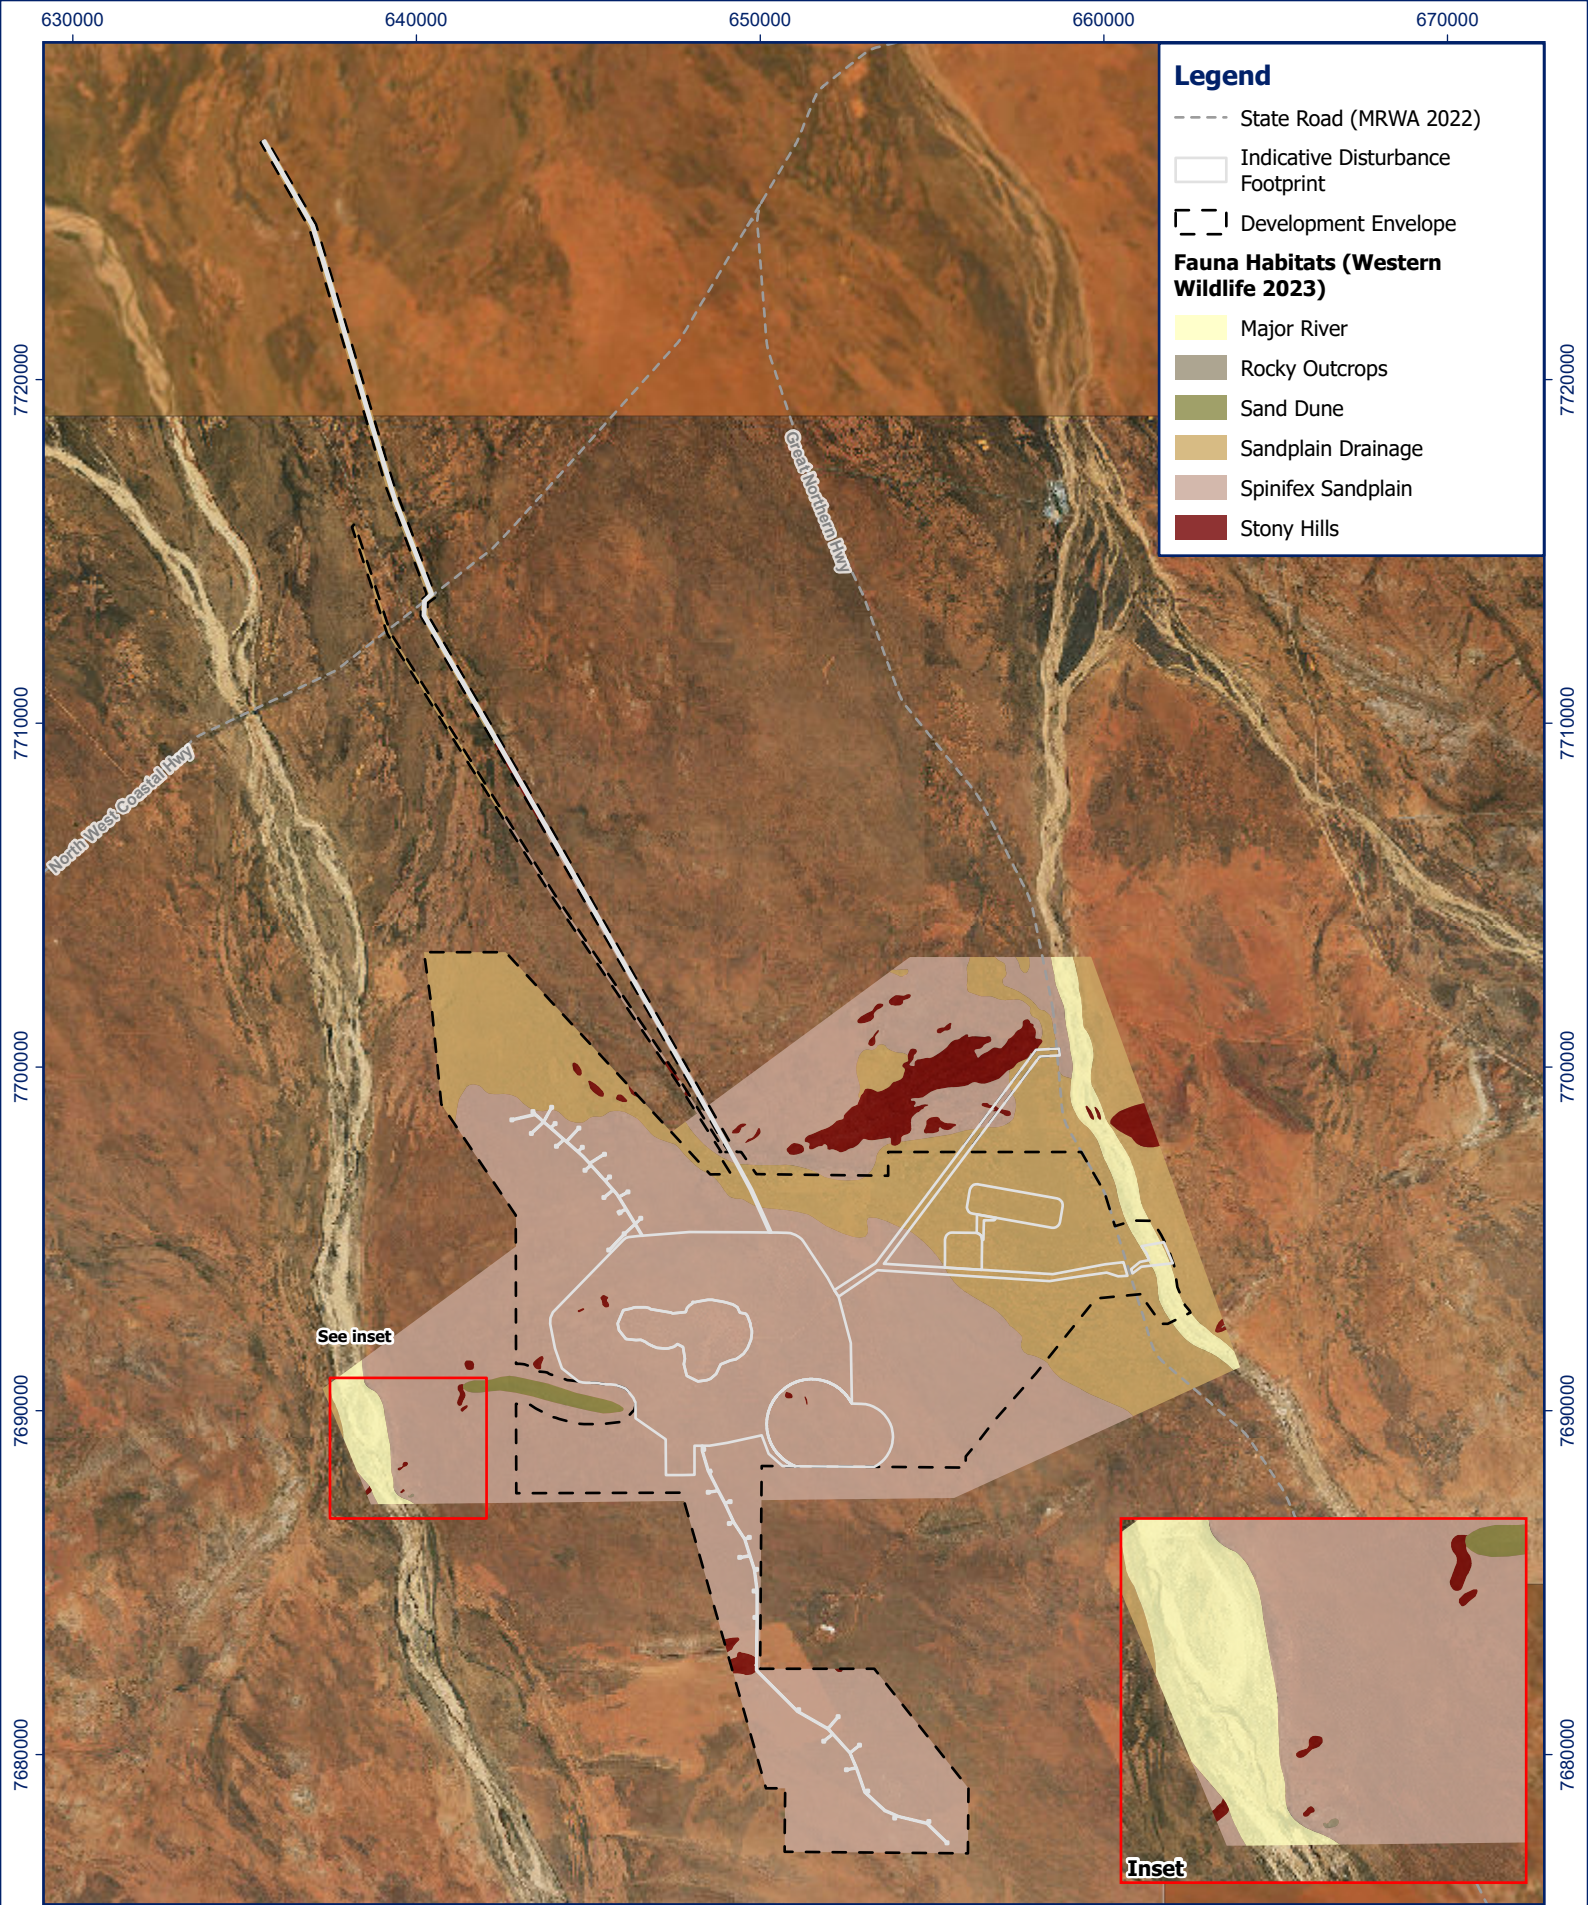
630000
640000
650000
660000
670000

Legend
State Road (MRWA 2022)
Indicative Disturbance Footprint
Development Envelope
Fauna Habitats (Western Wildlife 2023)
Major River
Rocky Outcrops
Sand Dune
Sandplain Drainage
Spinifex Sandplain
Stony Hills

7720000
7710000
7700000
7690000
7680000

7720000
7710000
7700000
7690000
7680000

Great Northern Hwy
North West Coastal Hwy
See inset
Inset